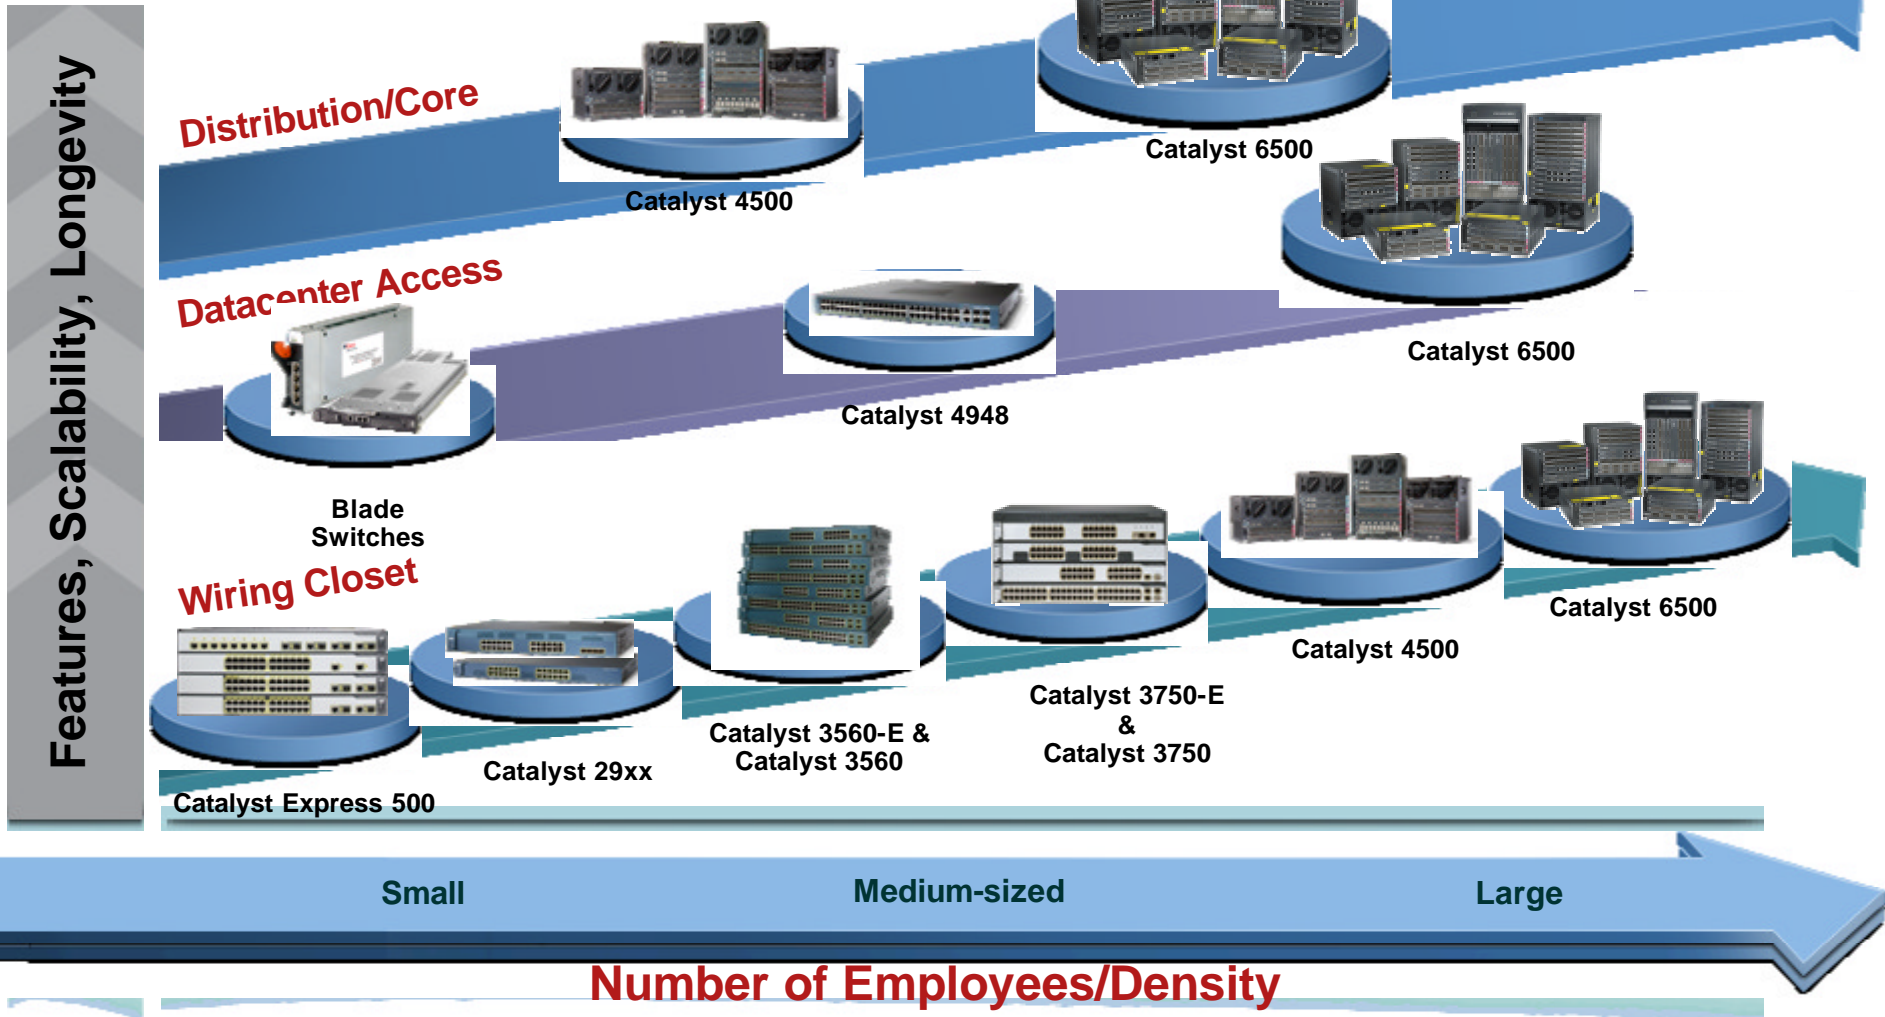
Features, Scalability, Longevity

Distribution/Core

Catalyst 4500

Catalyst 6500

Catalyst 6500

Datacenter Access

Catalyst 4948

Blade Switches

Wiring Closet

Catalyst Express 500

Catalyst 29xx

Catalyst 3560-E & Catalyst 3560

Catalyst 3750-E & Catalyst 3750

Catalyst 4500

Catalyst 6500

Small

Medium-sized

Large

Number of Employees/Density